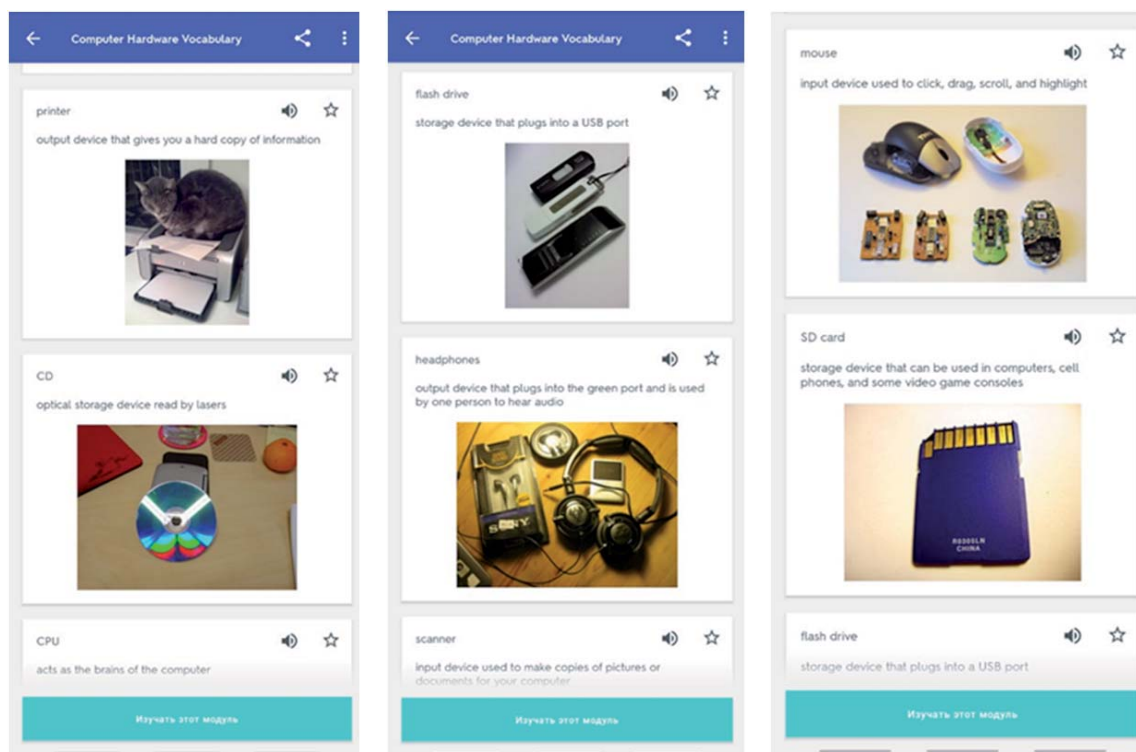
Computer Hardware Vocabulary

printer

output device that gives you a hard copy of information

CD

optical storage device read by lasers

CPU

acts as the brains of the computer

Изучать этот модуль

Computer Hardware Vocabulary

flash drive

storage device that plugs into a USB port

headphones

output device that plugs into the green port and is used by one person to hear audio

SONY

scanner

input device used to make copies of pictures or documents for your computer

Изучать этот модуль

mouse

input device used to click, drag, scroll, and highlight

SD card

storage device that can be used in computers, cell phones, and some video game consoles

R8300LN CHINA

flash drive

storage device that plugs into a USB port

Изучать этот модуль